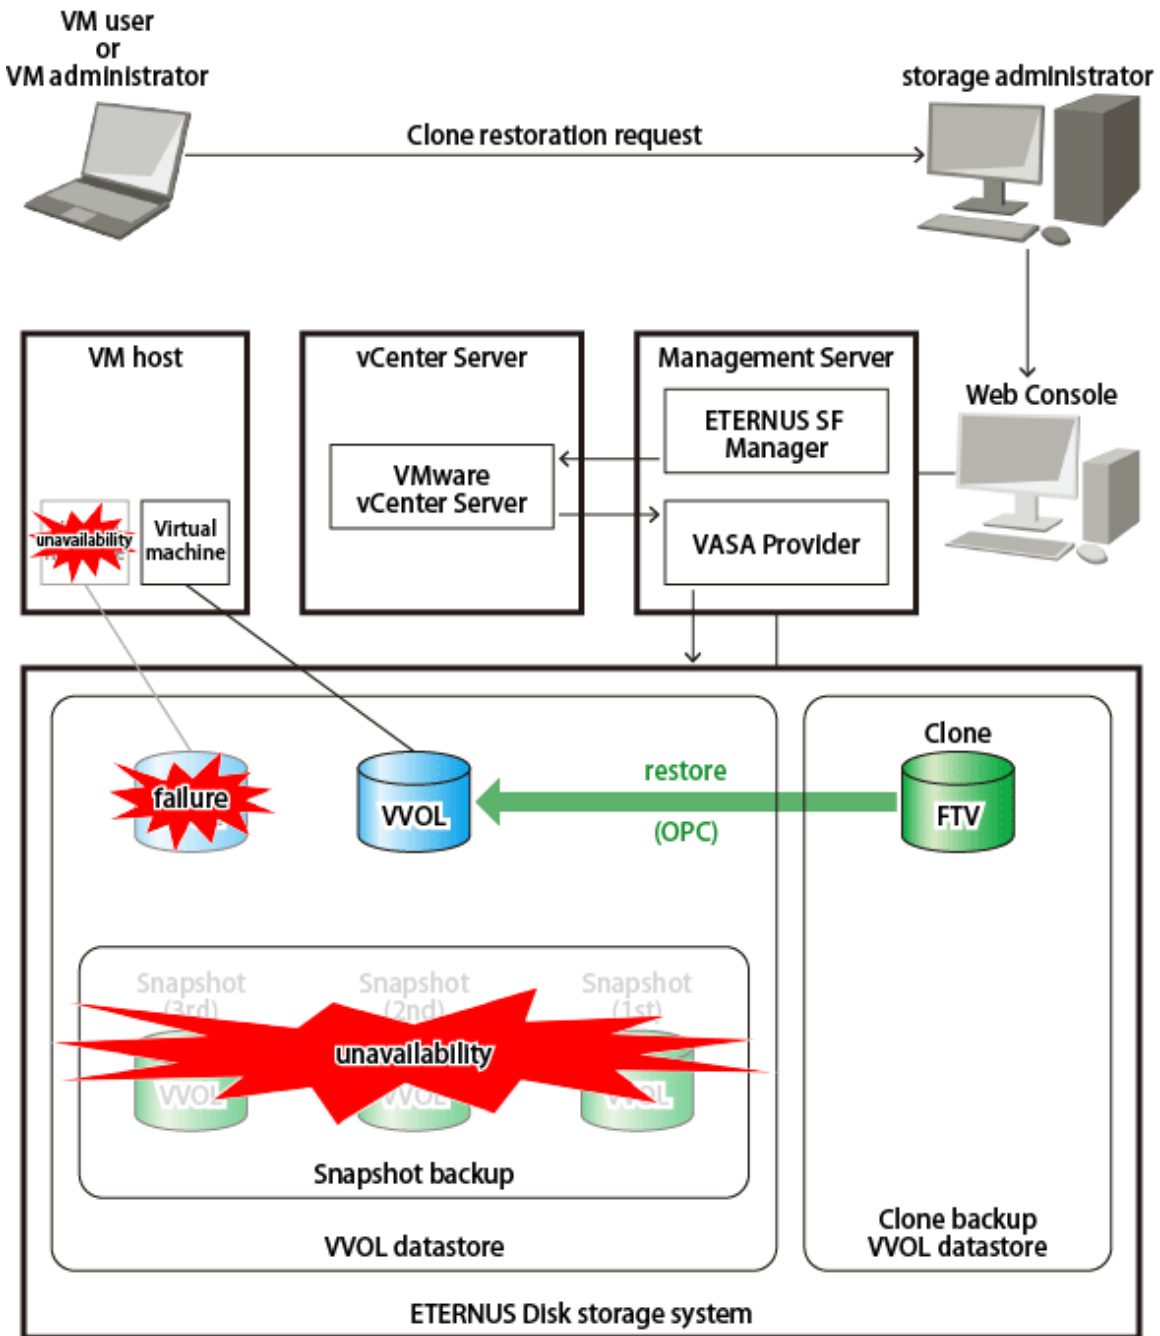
VM user
or
VM administrator

storage administrator

Clone restoration request

Web Console

VM host

unavailability

Virtual machine

vCenter Server

VMware vCenter Server

Management Server

ETERNUS SF Manager

VASA Provider

failure

VVOL

restore

(OPC)

Clone

FTV

Snapshot (3rd)

Snapshot (2nd)

Snapshot (1st)

unavailability

VVOL

VVOL

VVOL

Snapshot backup

VVOL datastore

Clone backup VVOL datastore

ETERNUS Disk storage system